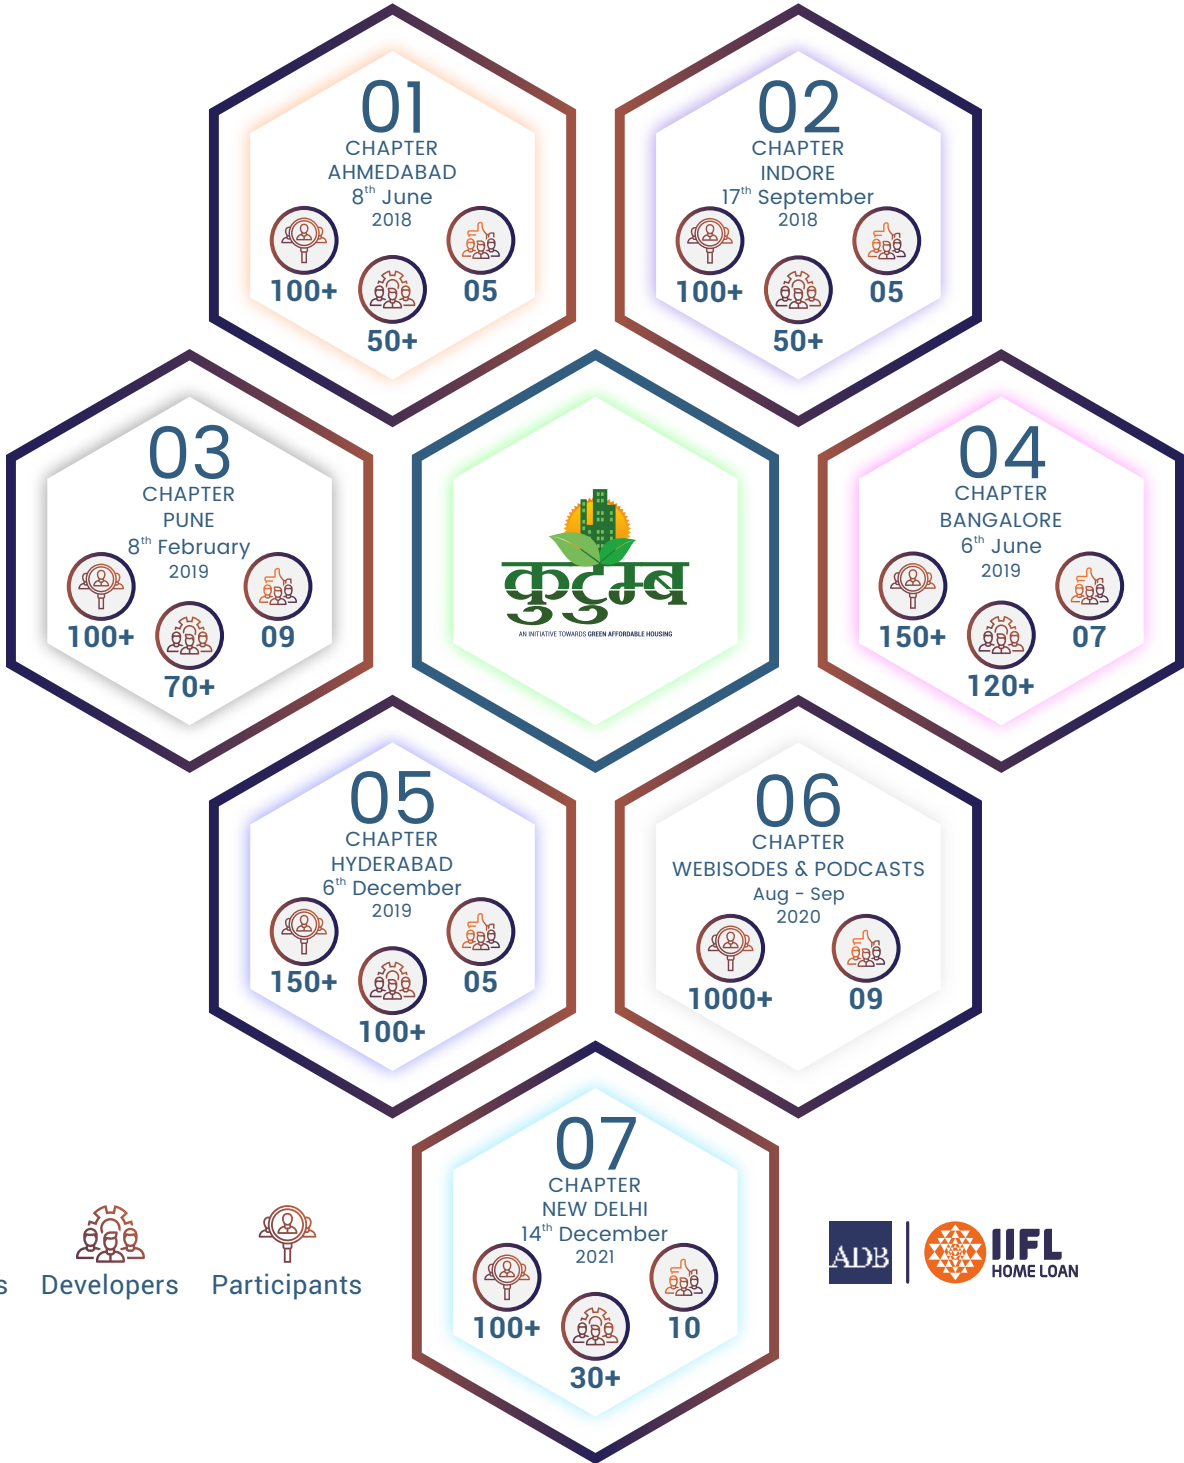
01
CHAPTER
AHMEDABAD
$8^{th}$ June
2018
100+
05
50+

02
CHAPTER
INDORE
$17^{th}$ September
2018
100+
05
50+

03
CHAPTER
PUNE
$8^{th}$ February
2019
100+
09
70+

कुटुम्ब
AN INITIATIVE TOWARDS GREEN AFFORDABLE HOUSING

04
CHAPTER
BANGALORE
$6^{th}$ June
2019
150+
07
120+

05
CHAPTER
HYDERABAD
$6^{th}$ December
2019
150+
05
100+

06
CHAPTER
WEBISODES & PODCASTS
Aug - Sep
2020
1000+
09

07
CHAPTER
NEW DELHI
$14^{th}$ December
2021
100+
10
30+

s Developers Participants

ADB
IIFL
HOME LOAN